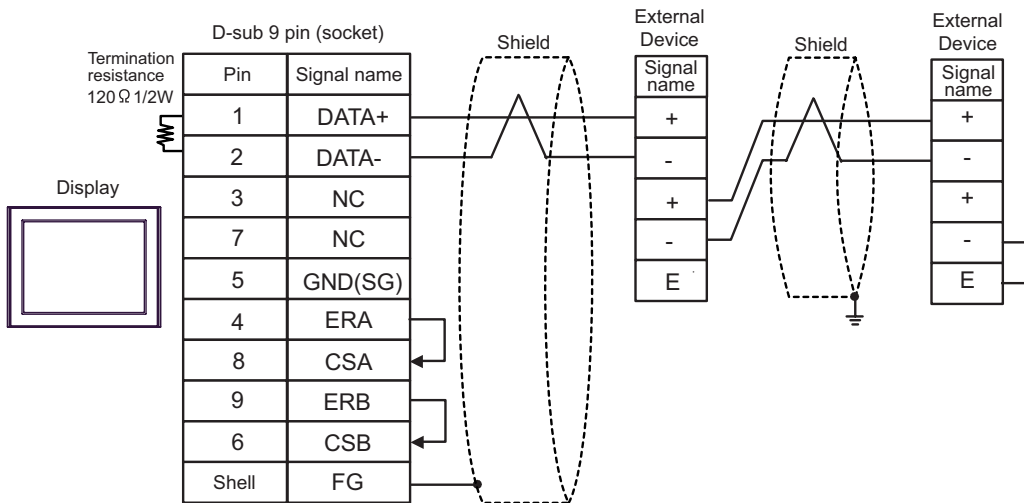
D-sub 9 pin (socket)

Termination resistance 120Ω 1/2W

| Pin | Signal name |
|---|---|
| 1 | DATA+ |
| 2 | DATA- |
| 3 | NC |
| 7 | NC |
| 5 | GND(SG) |
| 4 | ERA |
| 8 | CSA |
| 9 | ERB |
| 6 | CSB |
| Shell | FG |

Display

Shield

External Device

| Signal name |
|---|
| + |
| - |
| + |
| - |
| E |

Shield

External Device

| Signal name |
|---|
| + |
| - |
| + |
| - |
| E |